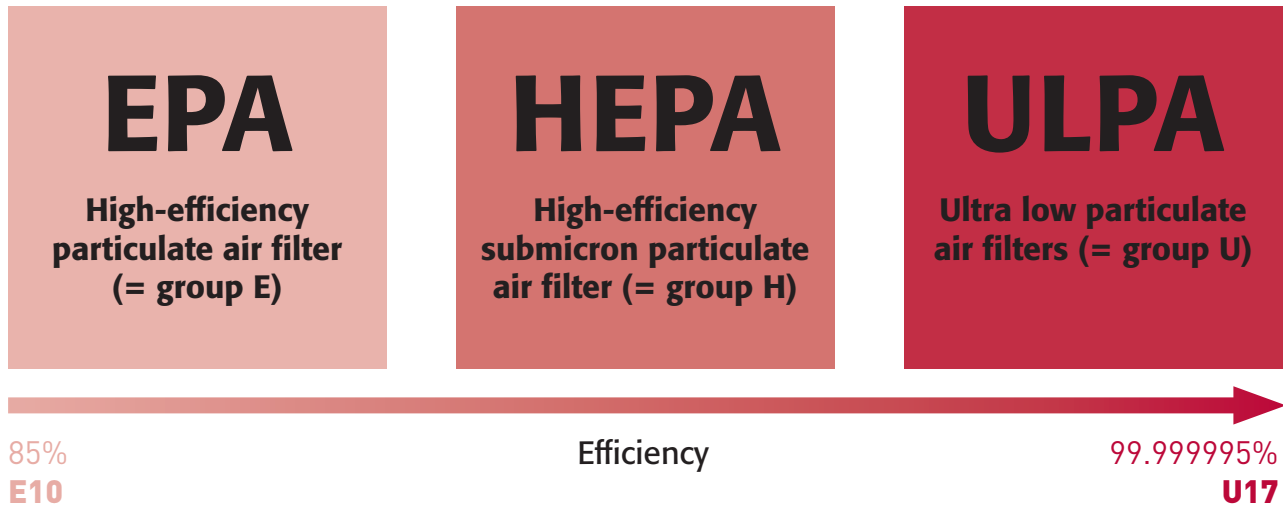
EPA

High-efficiency particulate air filter (= group E)

HEPA

High-efficiency submicron particulate air filter (= group H)

ULPA

Ultra low particulate air filters (= group U)

85%
E10

Efficiency

99.999995%
U17